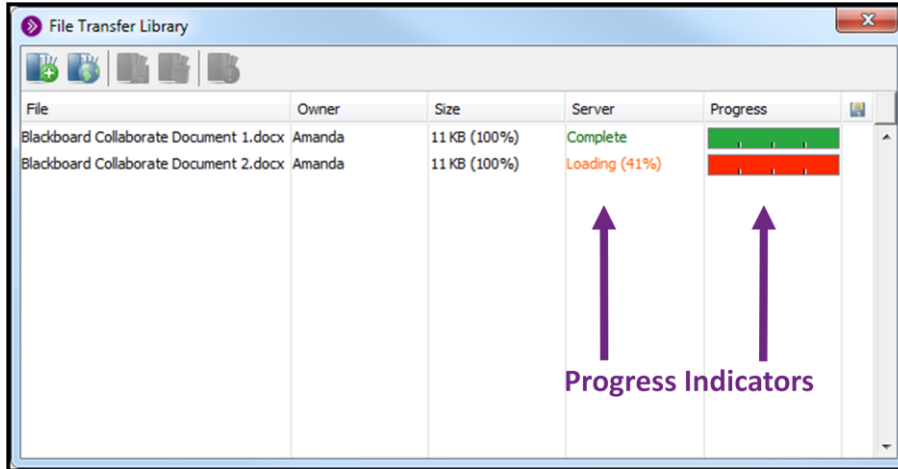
File Transfer Library

| File | Owner | Size | Server | Progress |
|---|---|---|---|---|
| Blackboard Collaborate Document 1.docx | Amanda | 11 KB (100%) | Complete | |
| Blackboard Collaborate Document 2.docx | Amanda | 11 KB (100%) | Loading (41%) | |

Progress Indicators